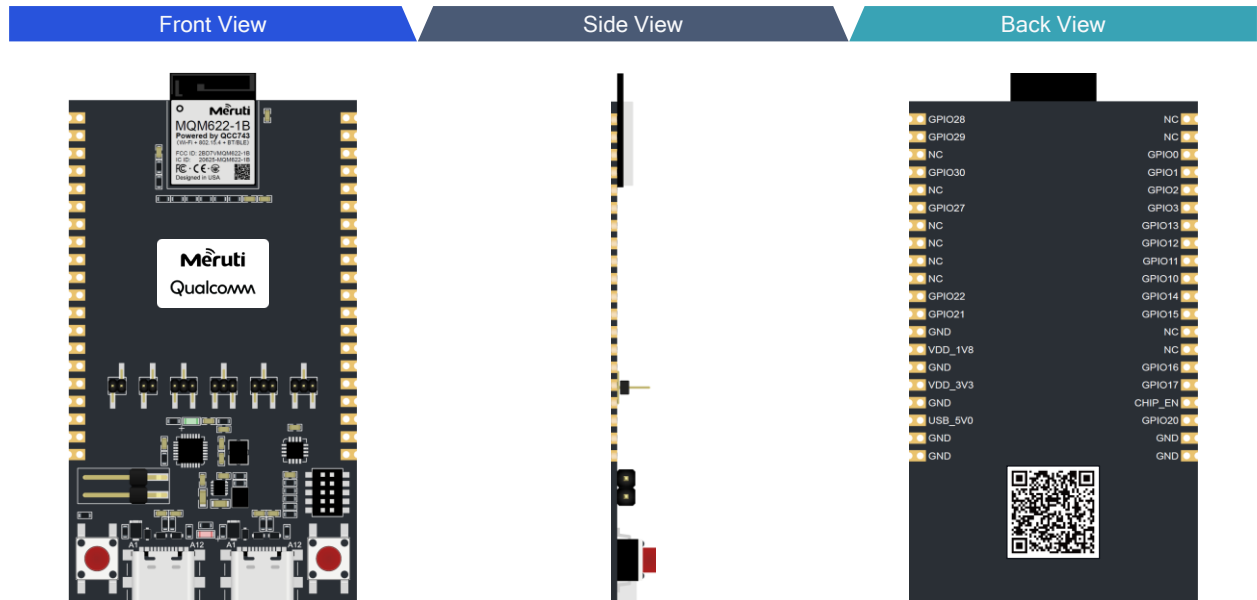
Front View

Side View

Back View

Meruti
MQM622-1B
Powered by QCC743
(Wi-Fi • 802.15.4 • BT/BLE)
FCC ID: 2BD7VMQM622-1B
IC ID: 20625-MQM622-1B
Designed in USA

Meruti
Qualcomm

A1 A12 A1 A12

GPIO28
GPIO29
NC
GPIO30
NC
GPIO27
NC
NC
NC
NC
GPIO22
GPIO21
GND
VDD_1V8
GND
VDD_3V3
GND
USB_5V0
GND
GND

NC
NC
GPIO0
GPIO1
GPIO2
GPIO3
GPIO13
GPIO12
GPIO11
GPIO10
GPIO14
GPIO15
NC
NC
GPIO16
GPIO17
CHIP_EN
GPIO20
GND
GND